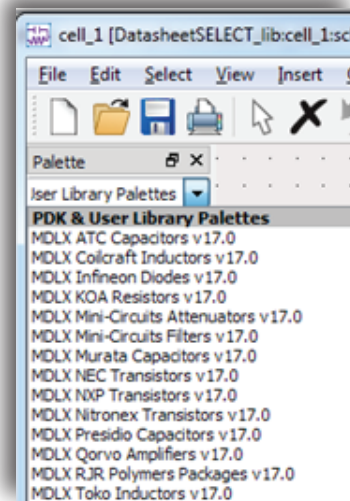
cell_1 [DatasheetSELECT_lib:cell_1:sc

File Edit Select View Insert

Palette

Iser Library Palettes

PDK & User Library Palettes
MDLX ATC Capacitors v17.0
MDLX Coilcraft Inductors v17.0
MDLX Infineon Diodes v17.0
MDLX KOA Resistors v17.0
MDLX Mini-Circuits Attenuators v17.0
MDLX Mini-Circuits Filters v17.0
MDLX Murata Capacitors v17.0
MDLX NEC Transistors v17.0
MDLX NXP Transistors v17.0
MDLX Nitronex Transistors v17.0
MDLX Presidio Capacitors v17.0
MDLX Qorvo Amplifiers v17.0
MDLX RJR Polymers Packages v17.0
MDLX Toko Inductors v17.0